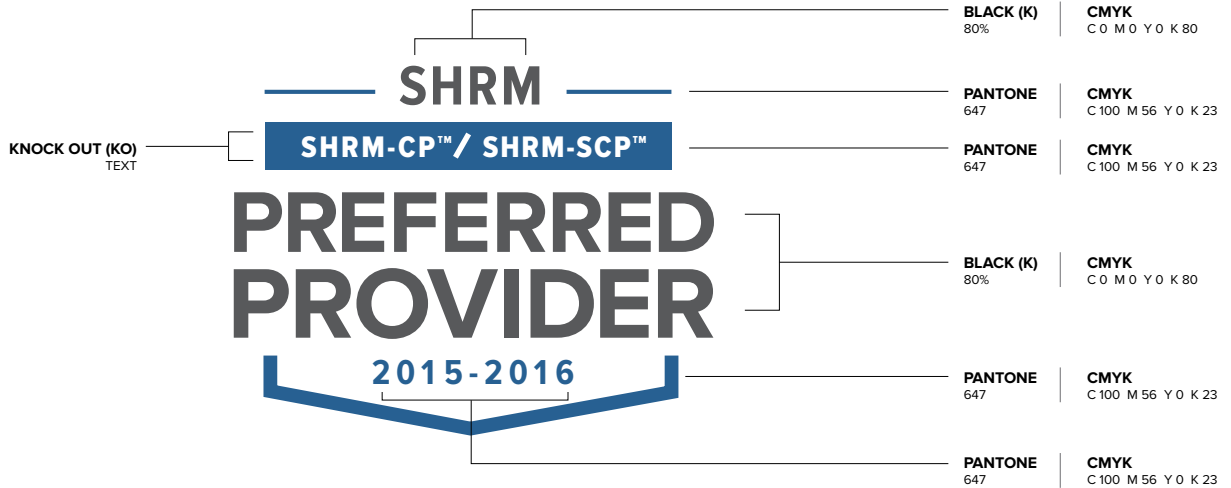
SHRM

SHRM-CP™/ SHRM-SCP™

PREFERRED PROVIDER

2015-2016

KNOCK OUT (KO)
TEXT

BLACK (K)
80%
CMYK
C 0 M 0 Y 0 K 80

PANTONE
647
CMYK
C 100 M 56 Y 0 K 23

PANTONE
647
CMYK
C 100 M 56 Y 0 K 23

BLACK (K)
80%
CMYK
C 0 M 0 Y 0 K 80

PANTONE
647
CMYK
C 100 M 56 Y 0 K 23

PANTONE
647
CMYK
C 100 M 56 Y 0 K 23